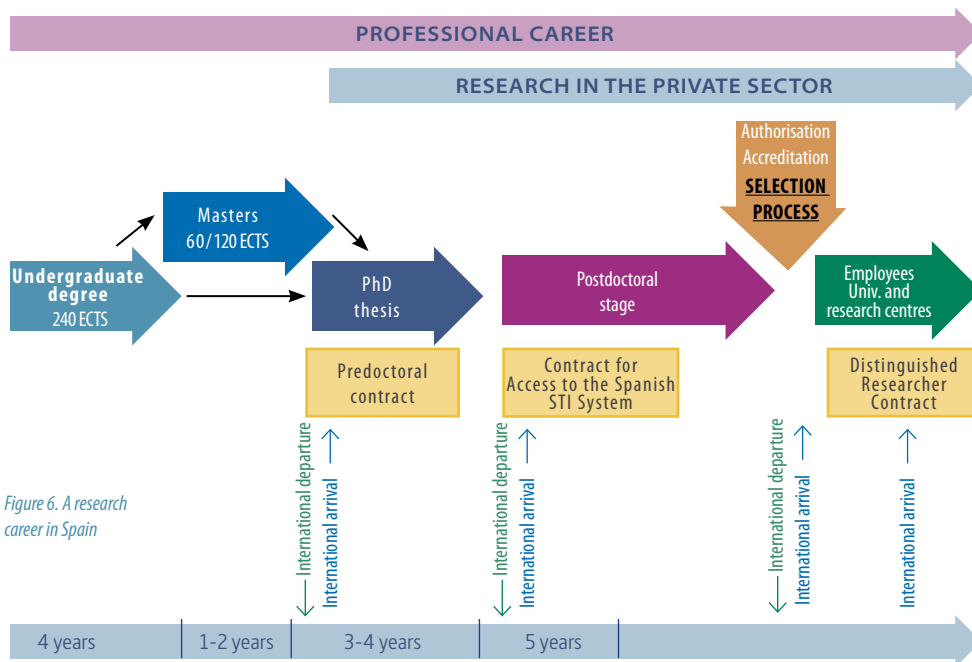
PROFESSIONAL CAREER

RESEARCH IN THE PRIVATE SECTOR

Authorisation
Accreditation
SELECTION PROCESS

Masters
60/120 ECTS

Undergraduate degree
240 ECTS

PhD thesis

Postdoctoral stage

Employees
Univ. and research centres

Predoctoral contract

Contract for Access to the Spanish STI System

Distinguished Researcher Contract

International departure
International arrival

International departure
International arrival

International departure
International arrival

International arrival

Figure 6. A research career in Spain

4 years
1-2 years
3-4 years
5 years